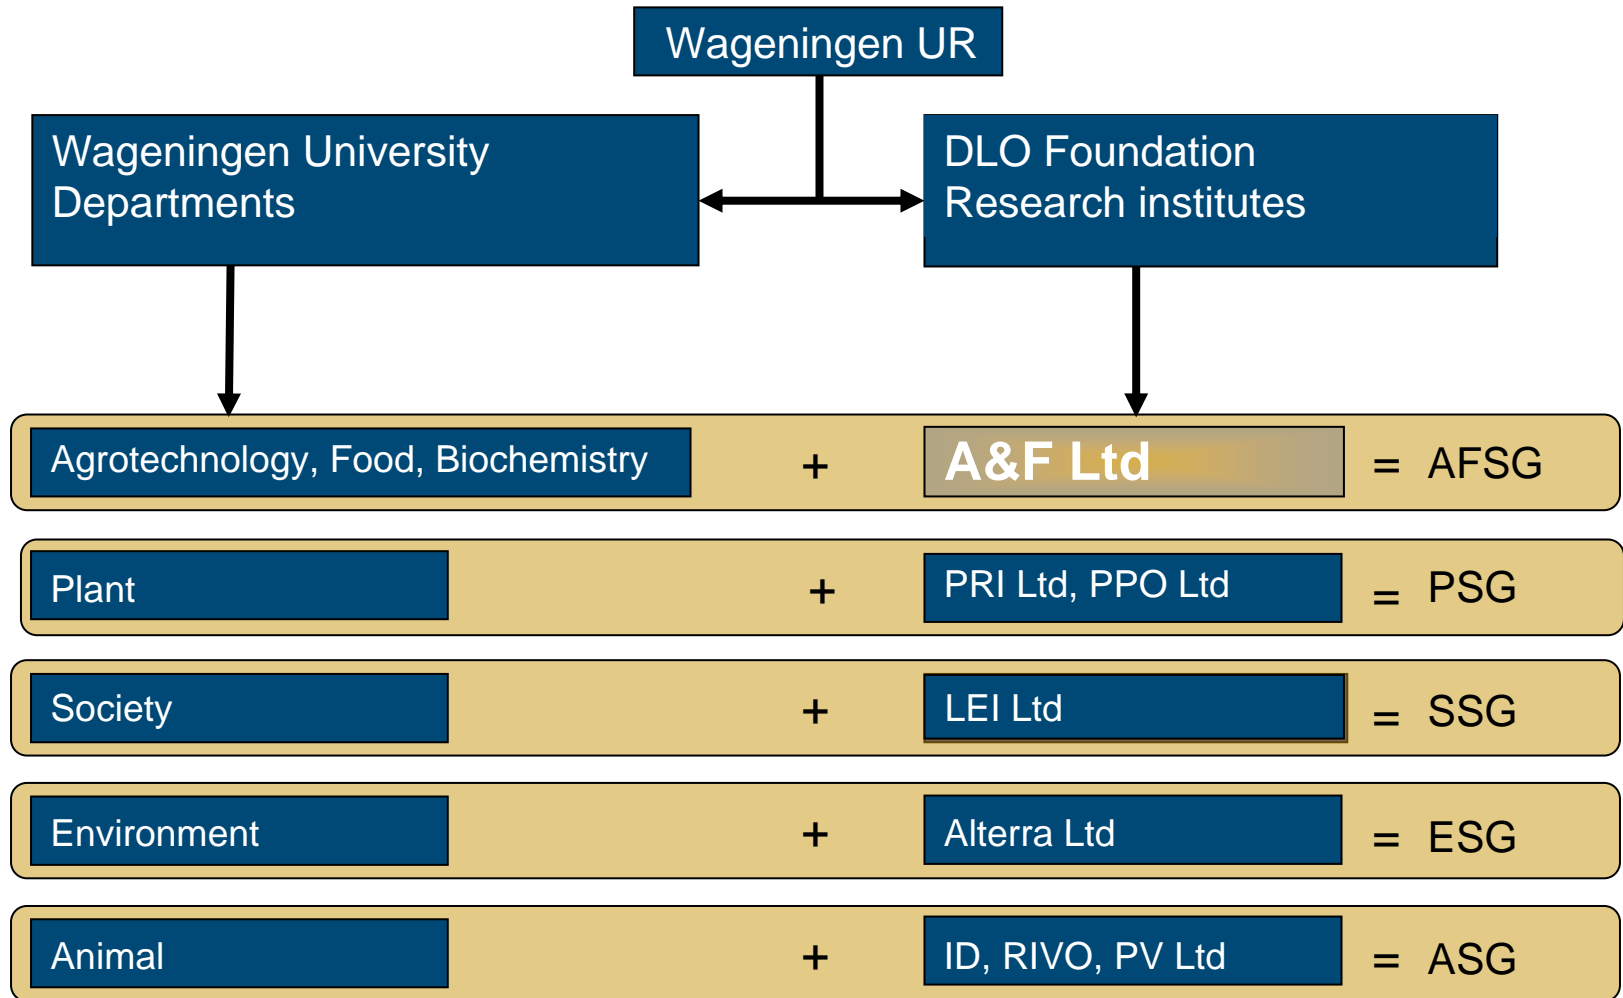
Wageningen UR

Wageningen University Departments

DLO Foundation Research institutes

Agrotechnology, Food, Biochemistry + A&F Ltd = AFSG

Plant + PRI Ltd, PPO Ltd = PSG

Society + LEI Ltd = SSG

Environment + Alterra Ltd = ESG

Animal + ID, RIVO, PV Ltd = ASG